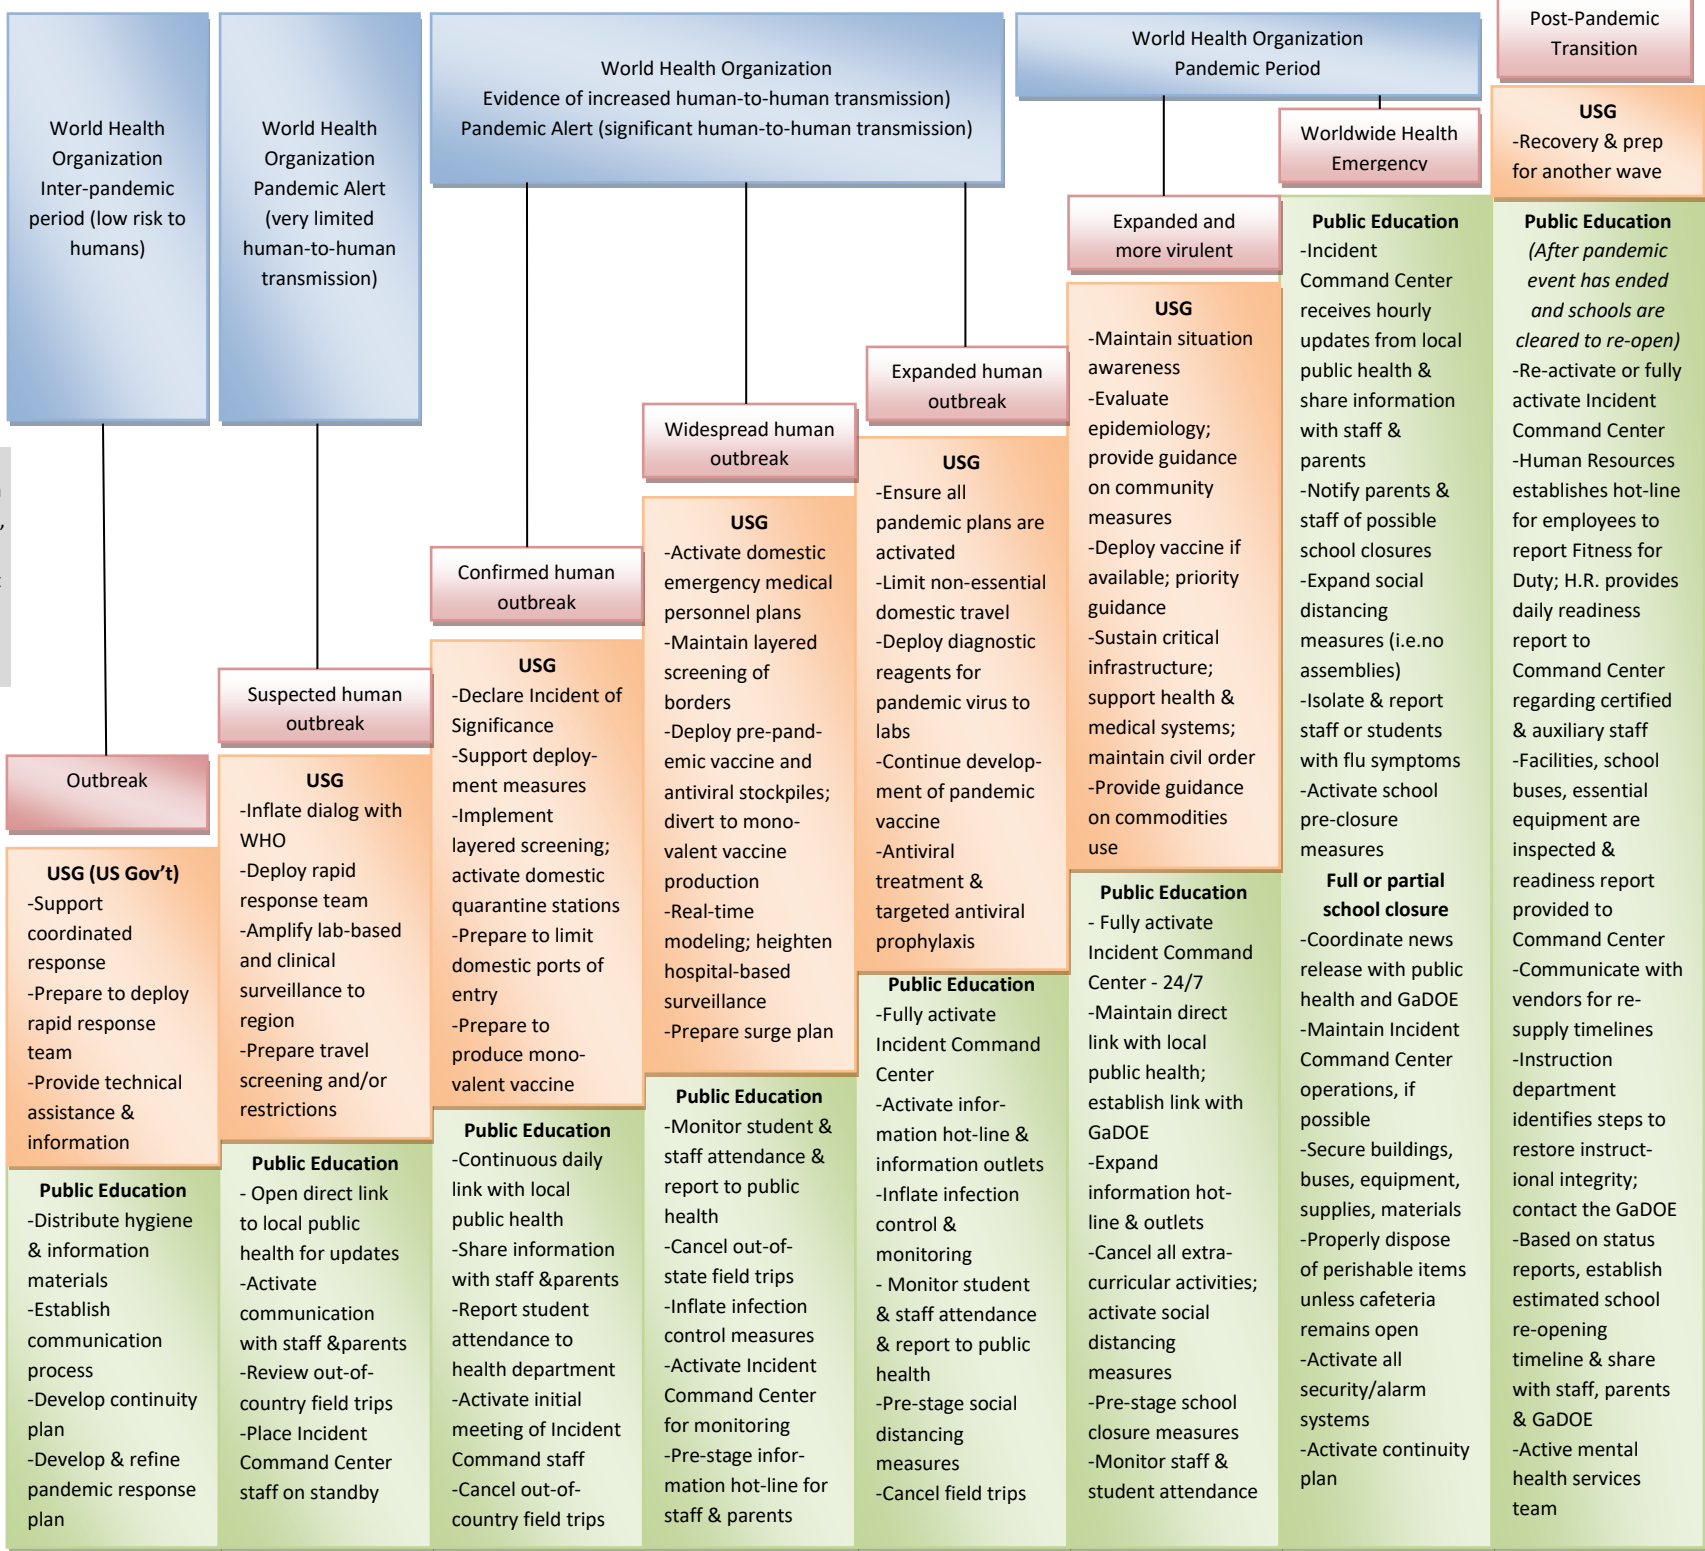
World Health Organization Inter-pandemic period (low risk to humans)

World Health Organization Pandemic Alert (very limited human-to-human transmission)

World Health Organization
Evidence of increased human-to-human transmission)
Pandemic Alert (significant human-to-human transmission)

World Health Organization
Pandemic Period

Post-Pandemic Transition

Outbreak

USG (US Gov't)
-Support coordinated response
-Prepare to deploy rapid response team
-Provide technical assistance & information

Public Education
-Distribute hygiene & information materials
-Establish communication process
-Develop continuity plan
-Develop & refine pandemic response plan

Suspected human outbreak

USG
-Inflate dialog with WHO
-Deploy rapid response team
-Amplify lab-based and clinical surveillance to region
-Prepare travel screening and/or restrictions

Public Education
- Open direct link to local public health for updates
-Activate communication with staff &parents
-Review out-of-country field trips
-Place Incident Command Center staff on standby

Confirmed human outbreak

USG
-Declare Incident of Significance
-Support deployment measures
-Implement layered screening; activate domestic quarantine stations
-Prepare to limit domestic ports of entry
-Prepare to produce monovalent vaccine

Public Education
-Continuous daily link with local public health
-Share information with staff &parents
-Report student attendance to health department
-Activate initial meeting of Incident Command staff
-Cancel out-of-country field trips

Widespread human outbreak

USG
-Activate domestic emergency medical personnel plans
-Maintain layered screening of borders
-Deploy pre-pandemic vaccine and antiviral stockpiles; divert to monovalent vaccine production
-Real-time modeling; heighten hospital-based surveillance
-Prepare surge plan

Public Education
-Monitor student & staff attendance & report to public health
-Cancel out-of-state field trips
-Inflate infection control measures
-Activate Incident Command Center for monitoring
-Pre-stage information hot-line for staff & parents

Expanded human outbreak

USG
-Ensure all pandemic plans are activated
-Limit non-essential domestic travel
-Deploy diagnostic reagents for pandemic virus to labs
-Continue development of pandemic vaccine
-Antiviral treatment & targeted antiviral prophylaxis

Public Education
-Fully activate Incident Command Center
-Activate information hot-line & information outlets
-Inflate infection control & monitoring
- Monitor student & staff attendance & report to public health
-Pre-stage social distancing measures
-Cancel field trips

Expanded and more virulent

USG
-Maintain situation awareness
-Evaluate epidemiology; provide guidance on community measures
-Deploy vaccine if available; priority guidance
-Sustain critical infrastructure; support health & medical systems; maintain civil order
-Provide guidance on commodities use

Public Education
- Fully activate Incident Command Center - 24/7
-Maintain direct link with local public health; establish link with GaDOE
-Expand information hot-line & outlets
-Cancel all extra-curricular activities; activate social distancing measures
-Pre-stage school closure measures
-Monitor staff & student attendance

Worldwide Health Emergency

Public Education
-Incident Command Center receives hourly updates from local public health & share information with staff & parents
-Notify parents & staff of possible school closures
-Expand social distancing measures (i.e.no assemblies)
-Isolate & report staff or students with flu symptoms
-Activate school pre-closure measures
Full or partial school closure
-Coordinate news release with public health and GaDOE
-Maintain Incident Command Center operations, if possible
-Secure buildings, buses, equipment, supplies, materials
-Properly dispose of perishable items unless cafeteria remains open
-Activate all security/alarm systems
-Activate continuity plan

USG
-Recovery & prep for another wave

Public Education
(After pandemic event has ended and schools are cleared to re-open)
-Re-activate or fully activate Incident Command Center
-Human Resources establishes hot-line for employees to report Fitness for Duty; H.R. provides daily readiness report to Command Center regarding certified & auxiliary staff
-Facilities, school buses, essential equipment are inspected & readiness report provided to Command Center
-Communicate with vendors for re-supply timelines
-Instruction department identifies steps to restore instructional integrity; contact the GaDOE
-Based on status reports, establish estimated school re-opening timeline & share with staff, parents & GaDOE
-Active mental health services team